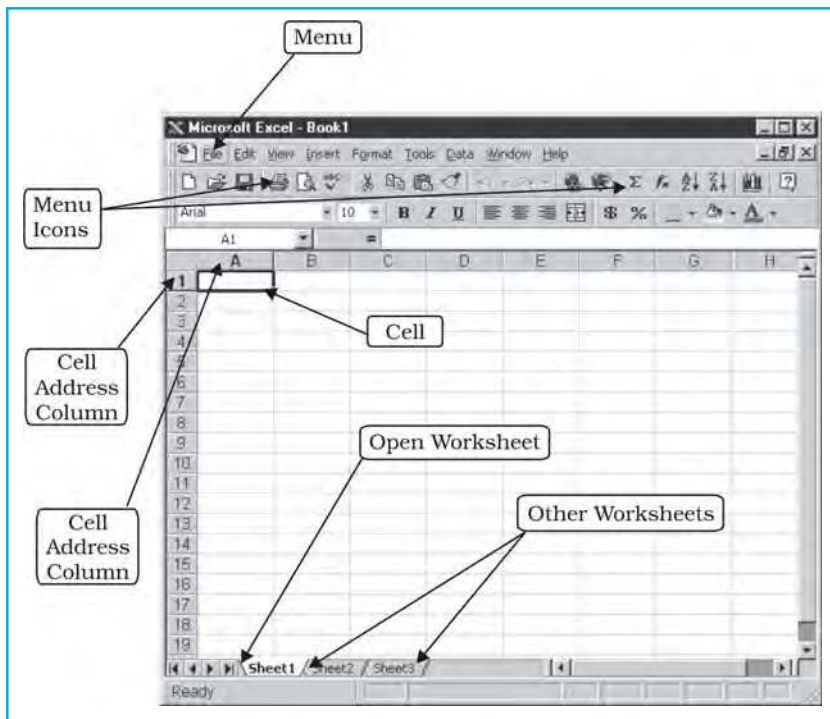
Menu

Microsoft Excel - Book1

File Edit View Insert Format Tools Data Window Help

Menu Icons

Arial 10 B I U $ %

A1 =

A B C D E F G H

1
2
3
4
5
6
7
8
9
10
11
12
13
14
15
16
17
18
19

Cell

Cell Address Column

Open Worksheet

Cell Address Column

Other Worksheets

Sheet1 Sheet2 Sheet3

Ready